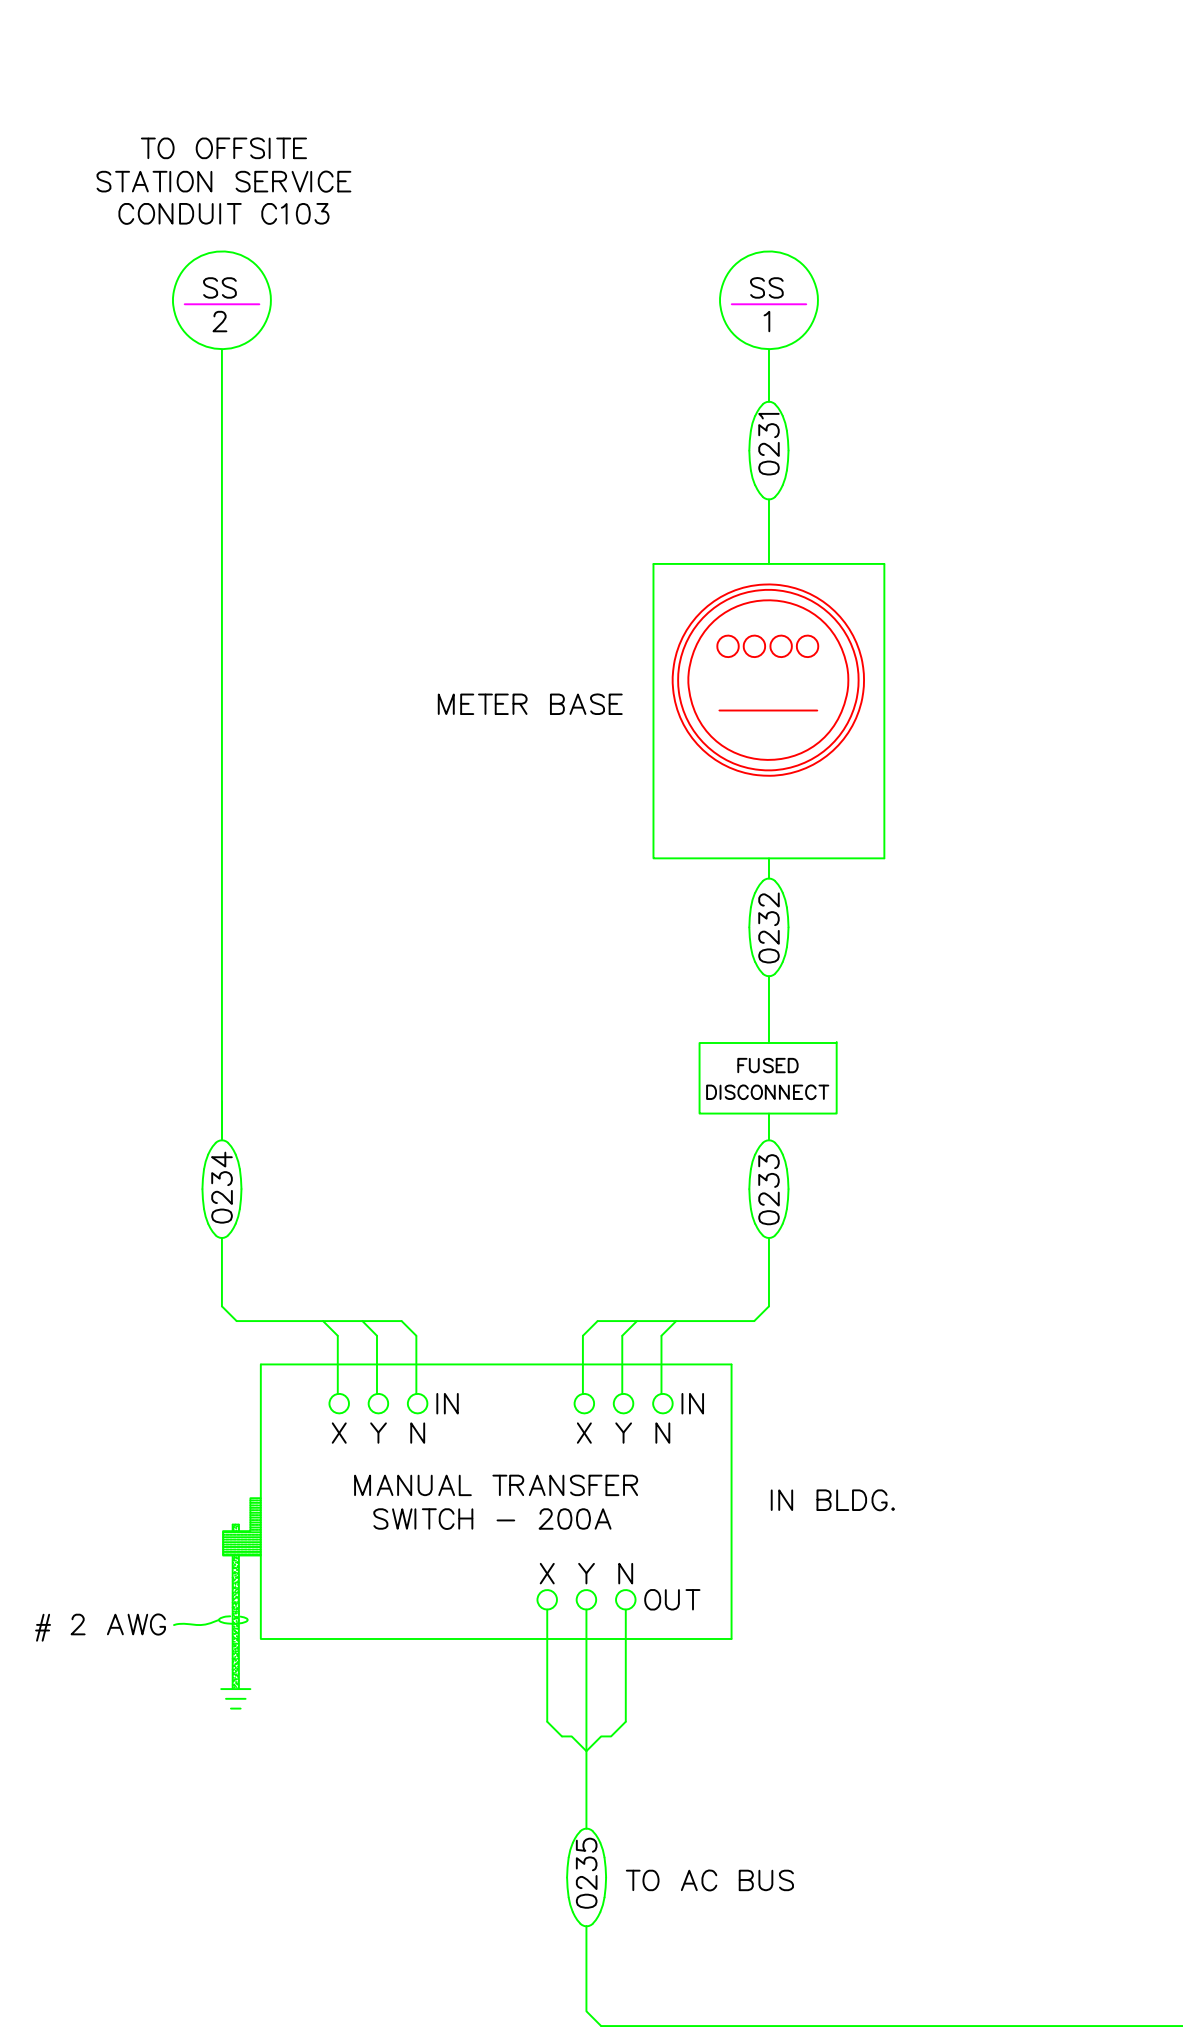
TO OFFSITE STATION SERVICE CONDUIT C103

SS
2

SS
1

0231

METER BASE

0232

FUSED DISCONNECT

0234

0233

IN
X Y N

IN
X Y N

MANUAL TRANSFER SWITCH – 200A

IN BLDG.

X Y N
OUT

# 2 AWG

0235

TO AC BUS